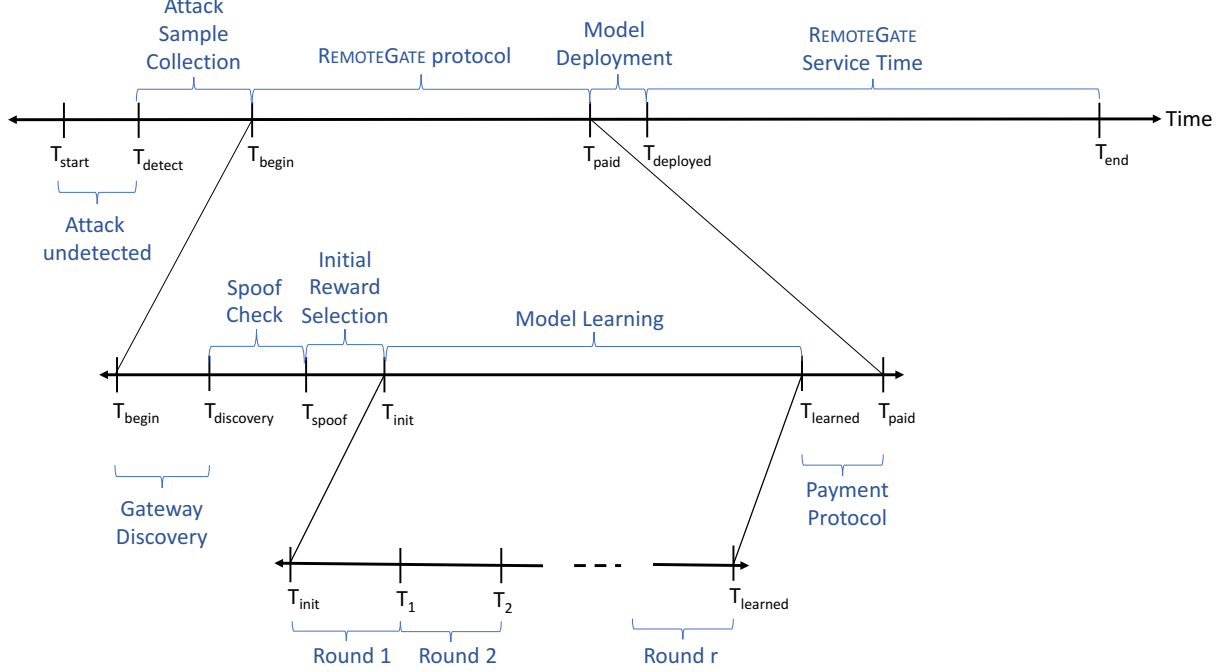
Attack Sample Collection

REMOTEGATE protocol

Model Deployment

REMOTEGATE Service Time

Time

$T_{start}$ $T_{detect}$ $T_{begin}$ $T_{paid}$ $T_{deployed}$ $T_{end}$

Attack undetected

Spoof Check

Initial Reward Selection

Model Learning

$T_{begin}$ $T_{discovery}$ $T_{spoof}$ $T_{init}$ $T_{learned}$ $T_{paid}$

Gateway Discovery

Payment Protocol

$T_{init}$ $T_1$ $T_2$ $T_{learned}$

Round 1 Round 2 Round r